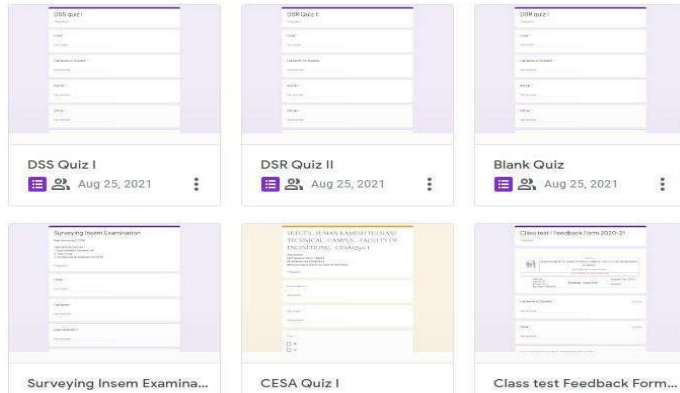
DSS quiz I

DSS Quiz I
Aug 25, 2021

DSR Quiz II

DSR Quiz II
Aug 25, 2021

DSR quiz I

Blank Quiz
Aug 25, 2021

Surveying Insem Examination

Surveying Insem Examina...

SETC'S SUMAN RAMESH TULSIANI TECHNICAL CAMPUS - FACULTY OF ENGINEERING CESA Quiz I

CESA Quiz I

Class test / Feedback Form 2020-21

Class test Feedback Form...